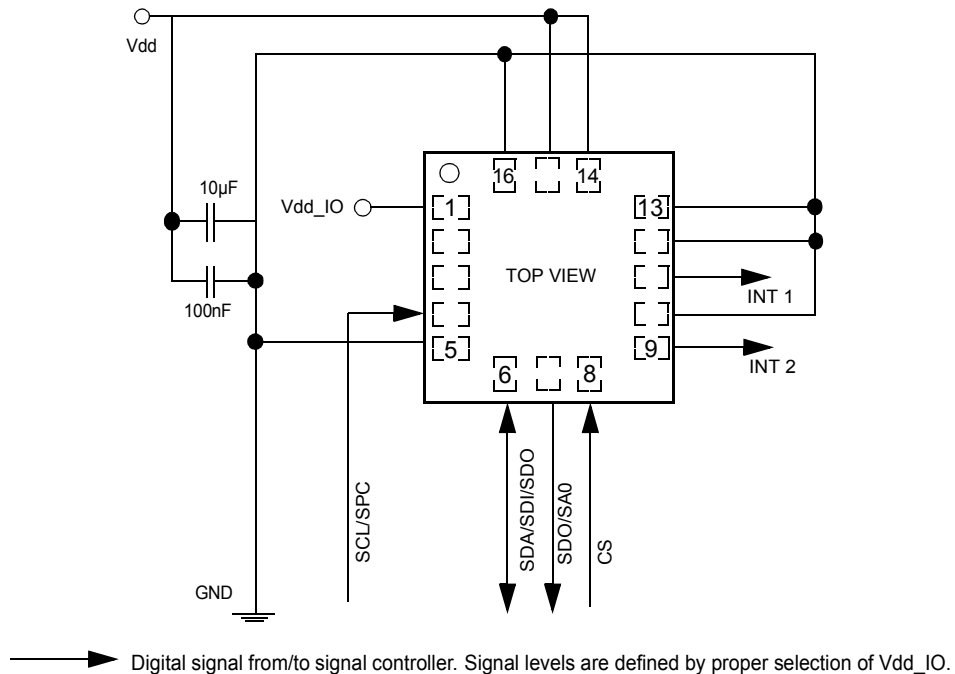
Vdd

10µF

100nF

Vdd_IO

16
14
1
13
TOP VIEW
INT 1
5
9
INT 2
6
8

SCL/SPC
SDA/SDI/SDO
SDO/SA0
CS

GND

Digital signal from/to signal controller. Signal levels are defined by proper selection of Vdd_IO.